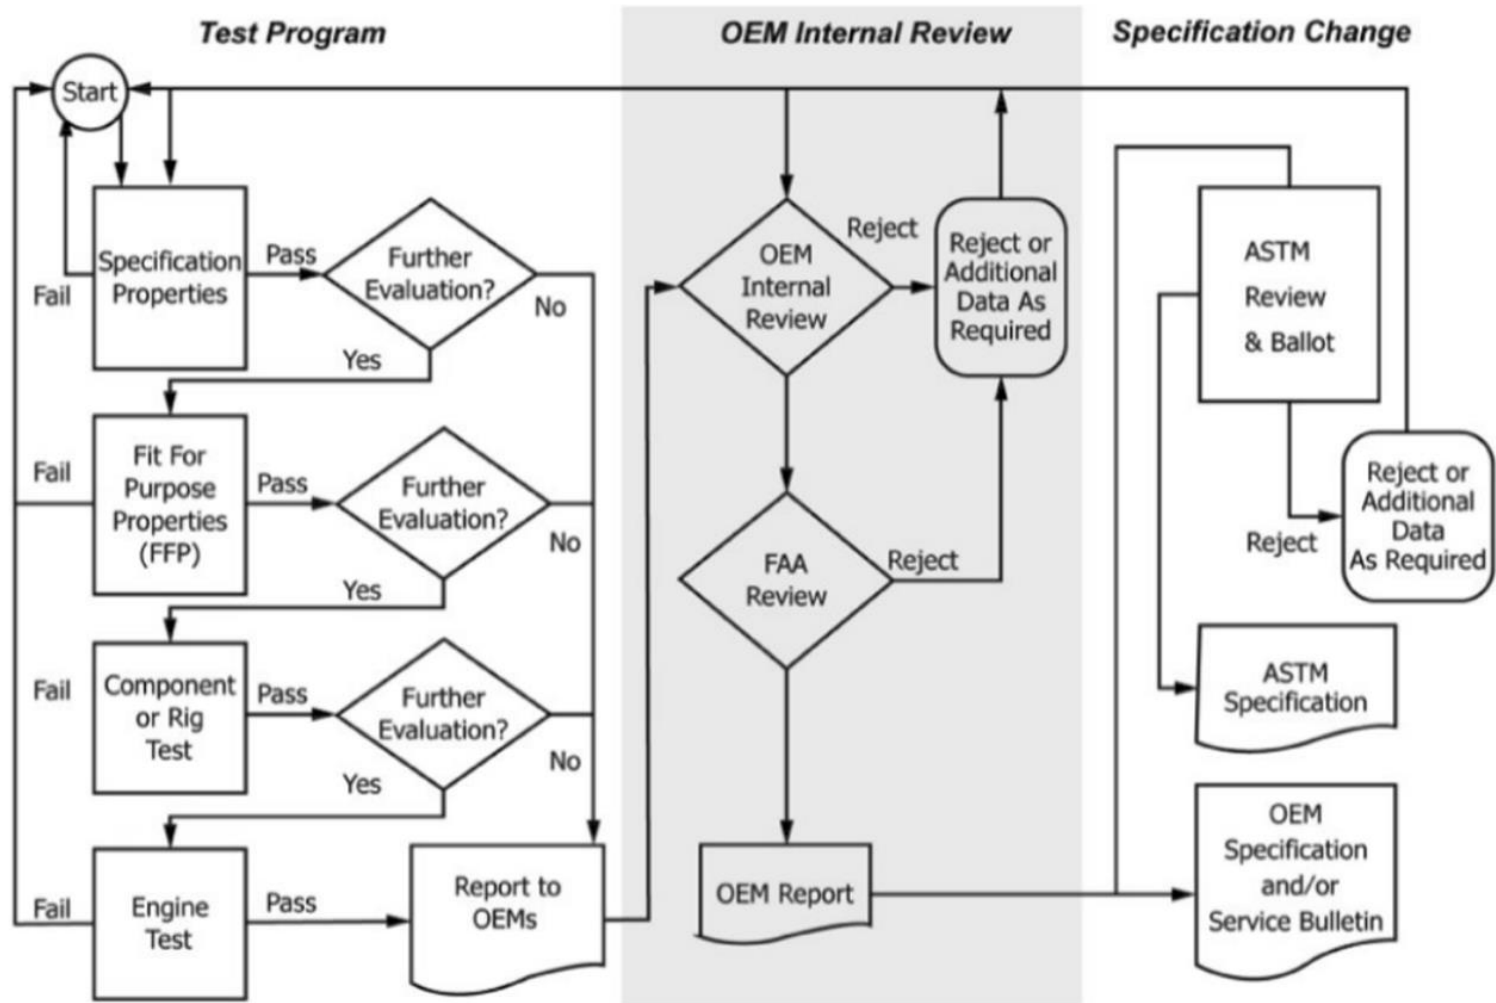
Test Program

OEM Internal Review

Specification Change

Start

Specification Properties

Pass

Further Evaluation?

No

Yes

Fail

Fit For Purpose Properties (FFP)

Pass

Further Evaluation?

No

Yes

Fail

Component or Rig Test

Pass

Further Evaluation?

No

Yes

Fail

Engine Test

Pass

Fail

Report to OEMs

OEM Internal Review

Reject

Reject or Additional Data As Required

FAA Review

Reject

OEM Report

ASTM Review & Ballot

Reject

Reject or Additional Data As Required

ASTM Specification

OEM Specification and/or Service Bulletin